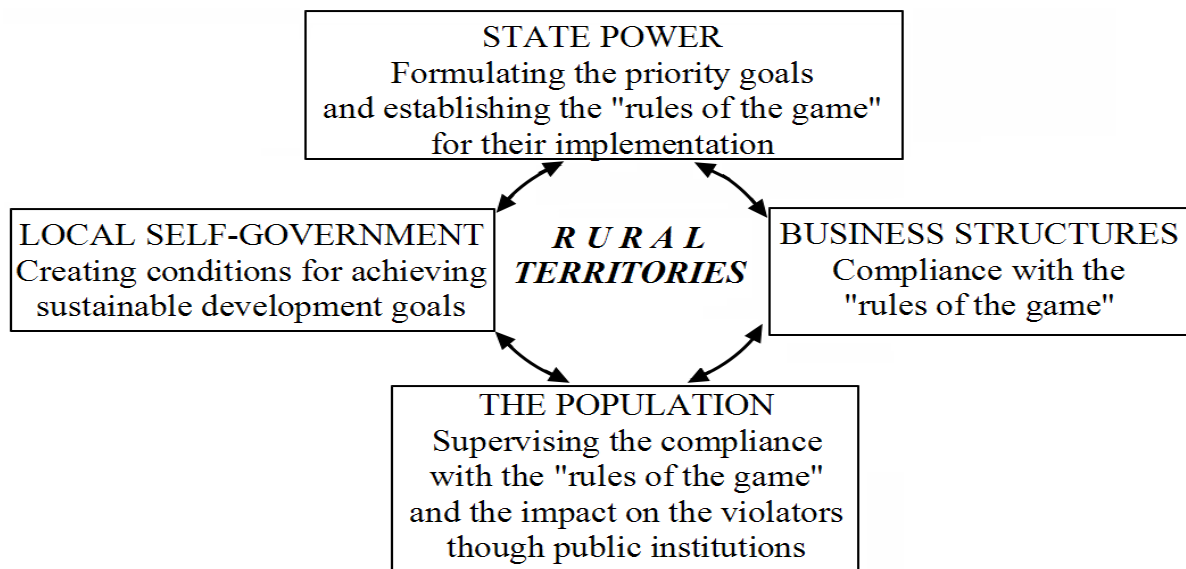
STATE POWER
Formulating the priority goals and establishing the "rules of the game" for their implementation

LOCAL SELF-GOVERNMENT
Creating conditions for achieving sustainable development goals

R U R A L
TERRITORIES

BUSINESS STRUCTURES
Compliance with the "rules of the game"

THE POPULATION
Supervising the compliance with the "rules of the game" and the impact on the violators though public institutions